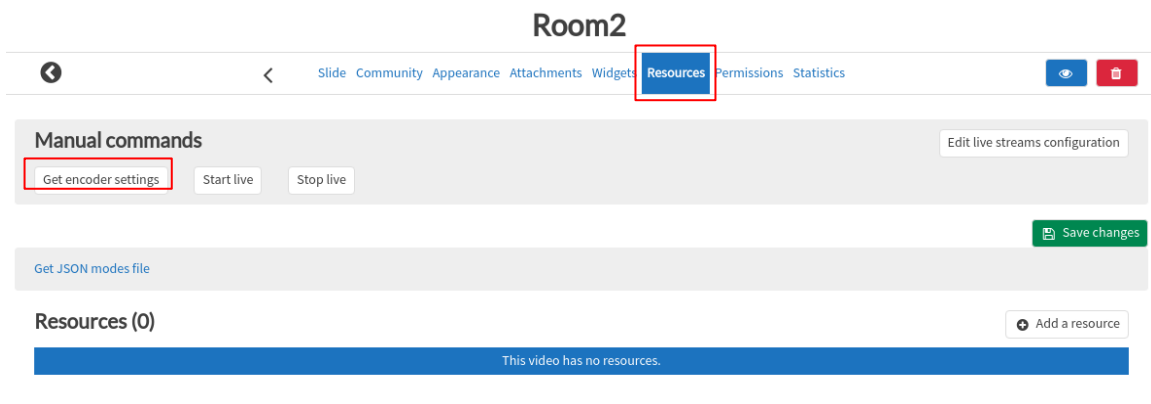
Room2

Slide Community Appearance Attachments Widgets Resources Permissions Statistics

Manual commands

Edit live streams configuration

Get encoder settings Start live Stop live

Save changes

Get JSON modes file

Resources (0)

Add a resource

This video has no resources.